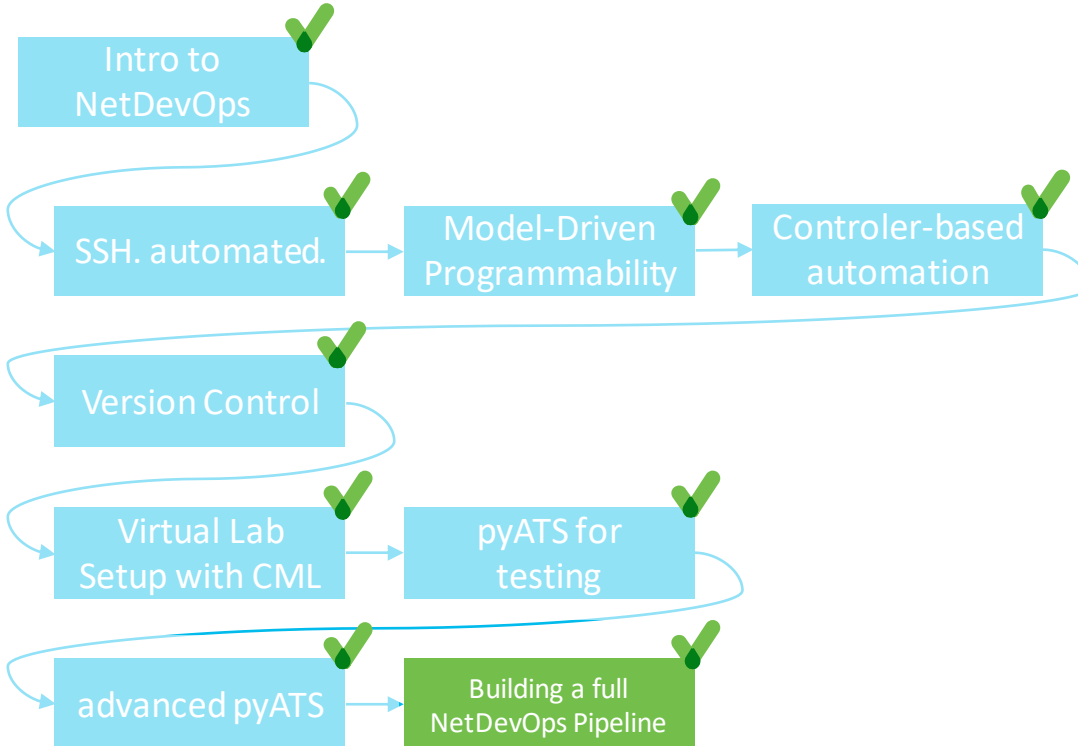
Intro to NetDevOps

SSH. automated.

Model-Driven Programmability

Controler-based automation

Version Control

Virtual Lab Setup with CML

pyATS for testing

advanced pyATS

Building a full NetDevOps Pipeline